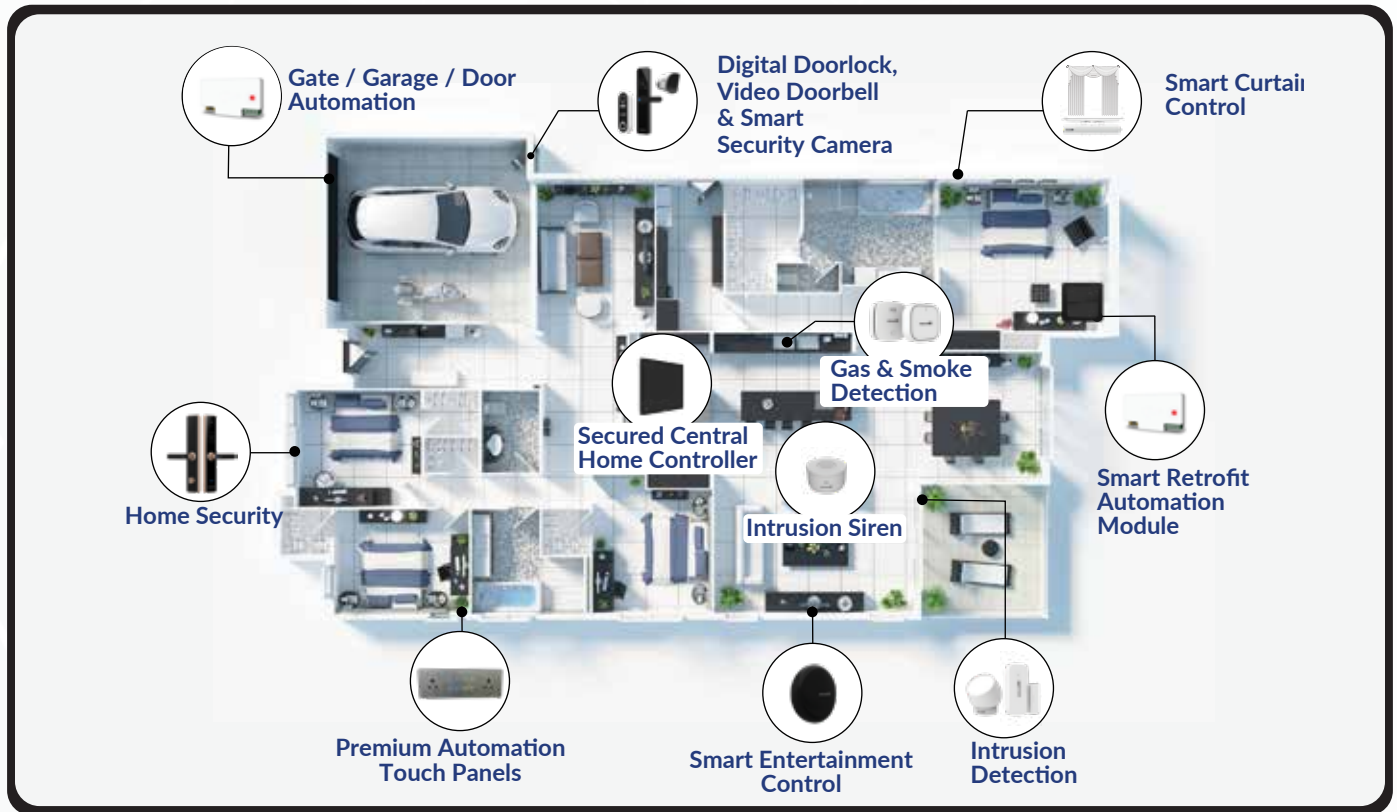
Gate / Garage / Door Automation

Digital Doorlock, Video Doorbell & Smart Security Camera

Smart Curtai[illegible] Control

Gas & Smoke Detection

Secured Central Home Controller

Smart Retrofit Automation Module

Home Security

Intrusion Siren

Premium Automation Touch Panels

Smart Entertainment Control

Intrusion Detection